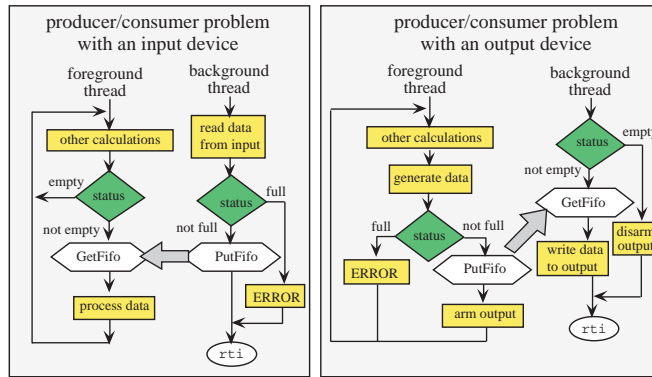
producer/consumer problem with an input device

foreground thread

background thread

other calculations

read data from input

empty

status

status

full

not empty

not full

GetFifo

PutFifo

process data

ERROR

rti

producer/consumer problem with an output device

foreground thread

background thread

other calculations

status

empty

not empty

generate data

GetFifo

full

status

not full

disarm output

write data to output

ERROR

PutFifo

arm output

rti